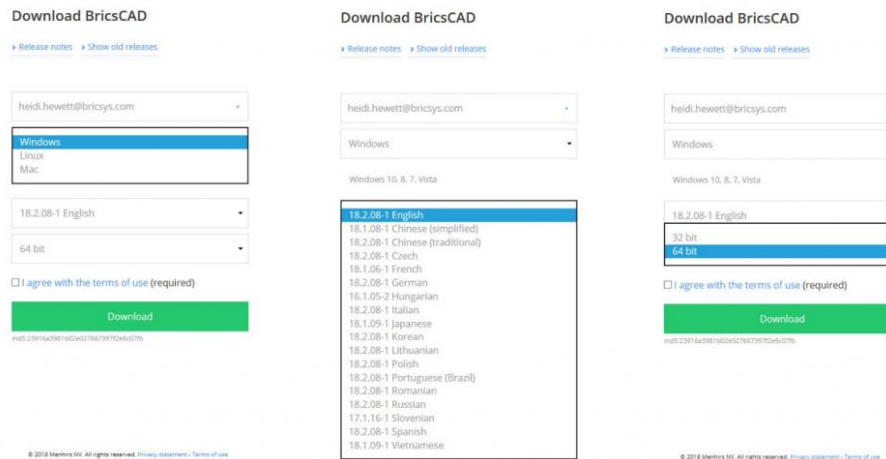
Download BricsCAD

› Release notes › Show old releases

heidi.hewett@bricsys.com

Windows
Linux
Mac

18.2.08-1 English

64 bit

☐ I agree with the terms of use (required)

Download

md5:23916a3981b02e027667397f2e6c07fb

© 2018 Menhirs NV. All rights reserved. Privacy statement - Terms of use

Download BricsCAD

› Release notes › Show old releases

heidi.hewett@bricsys.com

Windows

Windows 10, 8, 7, Vista

18.2.08-1 English
18.1.08-1 Chinese (simplified)
18.2.08-1 Chinese (traditional)
18.2.08-1 Czech
18.1.06-1 French
18.2.08-1 German
16.1.05-2 Hungarian
18.2.08-1 Italian
18.1.09-1 Japanese
18.2.08-1 Korean
18.2.08-1 Lithuanian
18.2.08-1 Polish
18.2.08-1 Portuguese (Brazil)
18.2.08-1 Romanian
18.2.08-1 Russian
17.1.16-1 Slovenian
18.2.08-1 Spanish
18.1.09-1 Vietnamese

Download BricsCAD

› Release notes › Show old releases

heidi.hewett@bricsys.com

Windows

Windows 10, 8, 7, Vista

18.2.08-1 English

32 bit
64 bit

☐ I agree with the terms of use (required)

Download

md5:23916a3981b02e027667397f2e6c07fb

© 2018 Menhirs NV. All rights reserved. Privacy statement - Terms of use